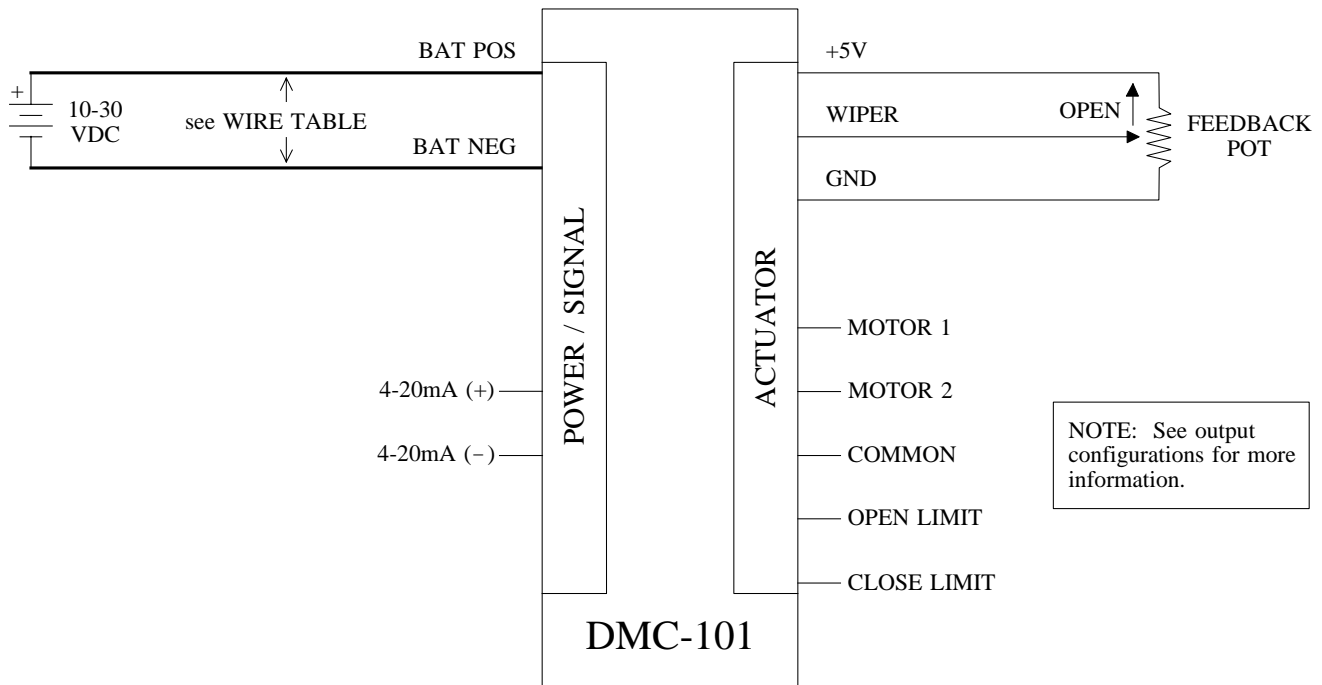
+
10-30
VDC

see WIRE TABLE

BAT POS

BAT NEG

4-20mA (+)

4-20mA (−)

POWER / SIGNAL

ACTUATOR

+5V

WIPER

GND

OPEN

FEEDBACK
POT

MOTOR 1

MOTOR 2

COMMON

OPEN LIMIT

CLOSE LIMIT

NOTE: See output configurations for more information.

DMC-101